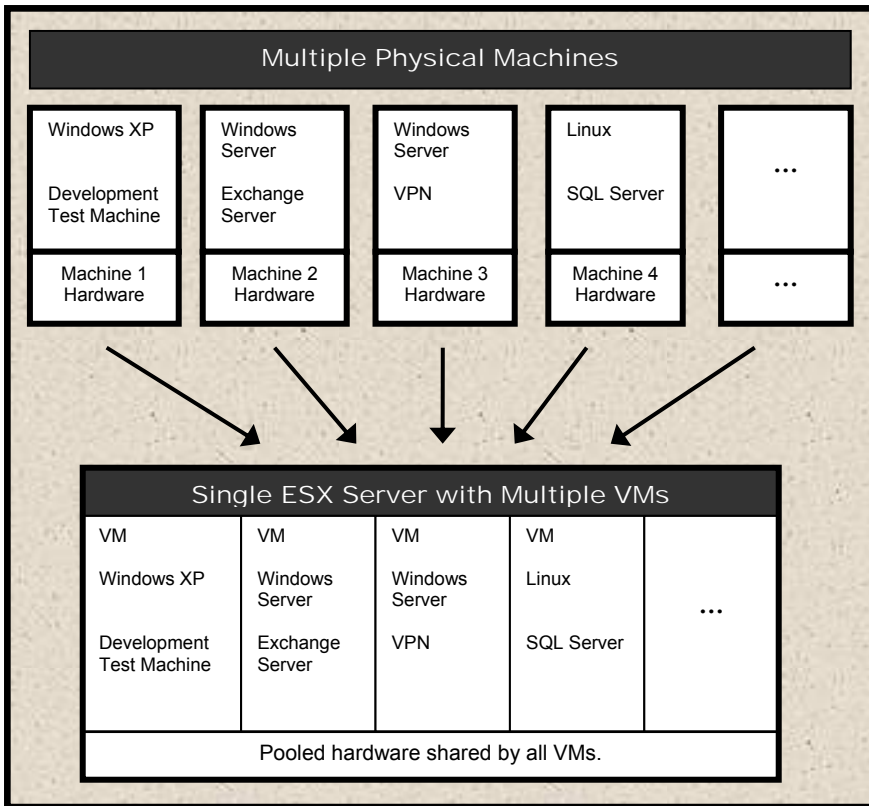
Multiple Physical Machines

Windows XP

Development Test Machine

Machine 1 Hardware

Windows Server

Exchange Server

Machine 2 Hardware

Windows Server

VPN

Machine 3 Hardware

Linux

SQL Server

Machine 4 Hardware

...

...

Single ESX Server with Multiple VMs

VM

Windows XP

Development Test Machine

VM

Windows Server

Exchange Server

VM

Windows Server

VPN

VM

Linux

SQL Server

...

Pooled hardware shared by all VMs.